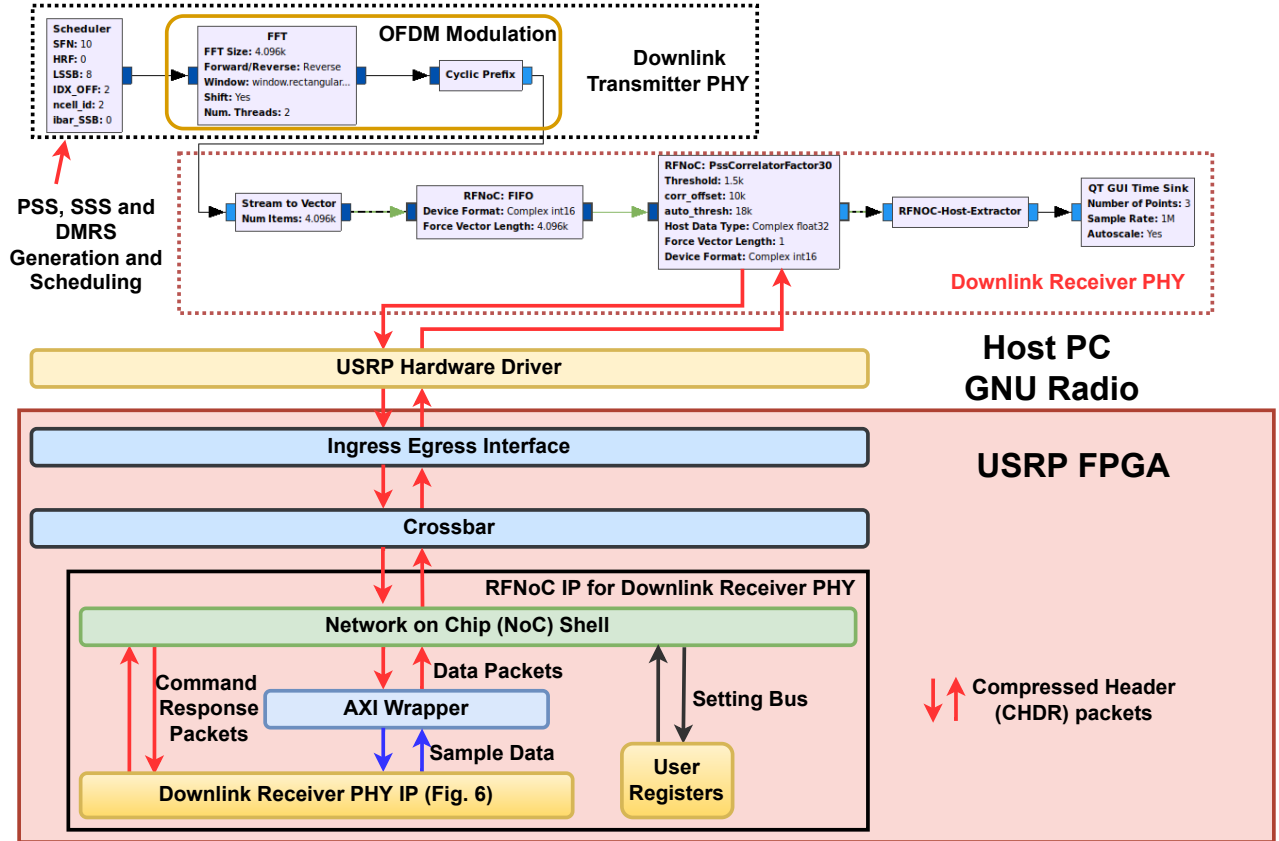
Scheduler
SFN: 10
HRF: 0
LSSB: 8
IDX_OFF: 2
ncell_id: 2
ibar_SSB: 0

FFT
FFT Size: 4.096k
Forward/Reverse: Reverse
Window: window.rectangular...
Shift: Yes
Num. Threads: 2

OFDM Modulation

Cyclic Prefix

Downlink Transmitter PHY

PSS, SSS and DMRS Generation and Scheduling

Stream to Vector
Num Items: 4.096k

RFNoC: FIFO
Device Format: Complex int16
Force Vector Length: 4.096k

RFNoC: PssCorrelatorFactor30
Threshold: 1.5k
corr_offset: 10k
auto_thresh: 18k
Host Data Type: Complex float32
Force Vector Length: 1
Device Format: Complex int16

RFNOC-Host-Extractor

QT GUI Time Sink
Number of Points: 3
Sample Rate: 1M
Autoscale: Yes

Downlink Receiver PHY

USRP Hardware Driver

Host PC
GNU Radio

Ingress Egress Interface

USRP FPGA

Crossbar

RFNoC IP for Downlink Receiver PHY

Network on Chip (NoC) Shell

Command Response Packets

Data Packets

AXI Wrapper

Setting Bus

Compressed Header (CHDR) packets

Sample Data

Downlink Receiver PHY IP (Fig. 6)

User Registers